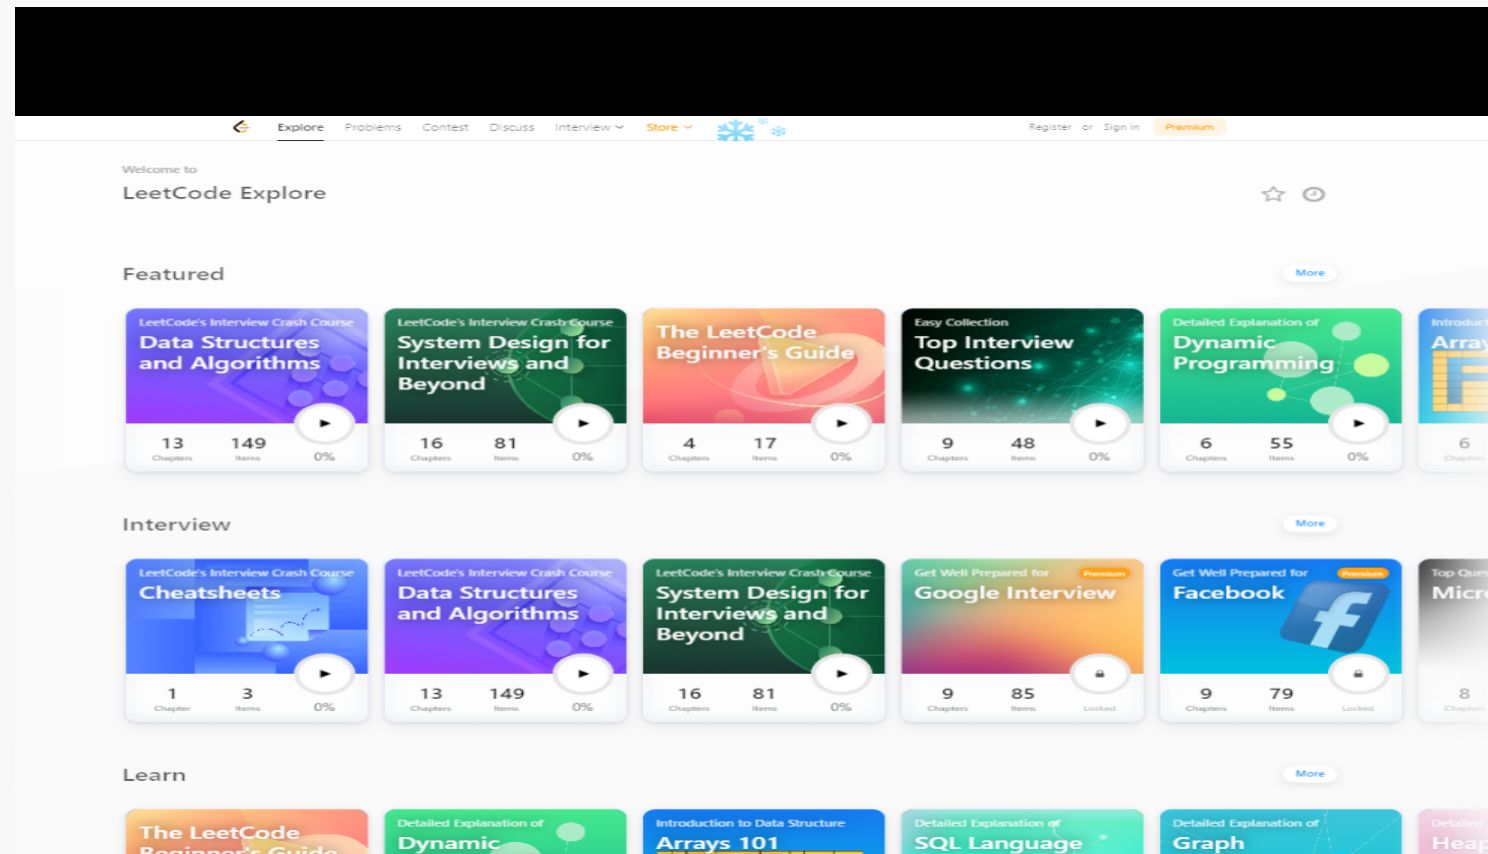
Explore Problems Contest Discuss Interview Store

Register or Sign in Premium

Welcome to
LeetCode Explore

Featured

More

LeetCode's Interview Crash Course
Data Structures and Algorithms
13 Chapters 149 Items 0%

LeetCode's Interview Crash Course
System Design for Interviews and Beyond
16 Chapters 81 Items 0%

The LeetCode Beginner's Guide
4 Chapters 17 Items 0%

Easy Collection
Top Interview Questions
9 Chapters 48 Items 0%

Detailed Explanation of
Dynamic Programming
6 Chapters 55 Items 0%

Introduc
Array
6 Chapters

Interview

More

LeetCode's Interview Crash Course
Cheatsheets
1 Chapter 3 Items 0%

LeetCode's Interview Crash Course
Data Structures and Algorithms
13 Chapters 149 Items 0%

LeetCode's Interview Crash Course
System Design for Interviews and Beyond
16 Chapters 81 Items 0%

Get Well Prepared for Premium
Google Interview
9 Chapters 85 Items Locked

Get Well Prepared for Premium
Facebook
9 Chapters 79 Items Locked

Top Ques
Micr
8 Chapters

Learn

More

The LeetCode Beginner's Guide

Detailed Explanation of
Dynamic

Introduction to Data Structure
Arrays 101

Detailed Explanation of
SQL Language

Detailed Explanation of
Graph

Detailed
Heap